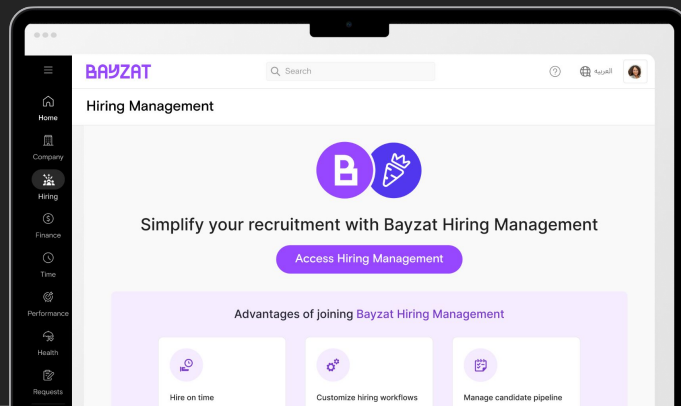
BAYZAT

Search

العربية

Home

Company

Hiring

Finance

Time

Performance

Health

Requests

Hiring Management

Simplify your recruitment with Bayzat Hiring Management

Access Hiring Management

Advantages of joining Bayzat Hiring Management

Hire on time

Customize hiring workflows

Manage candidate pipeline